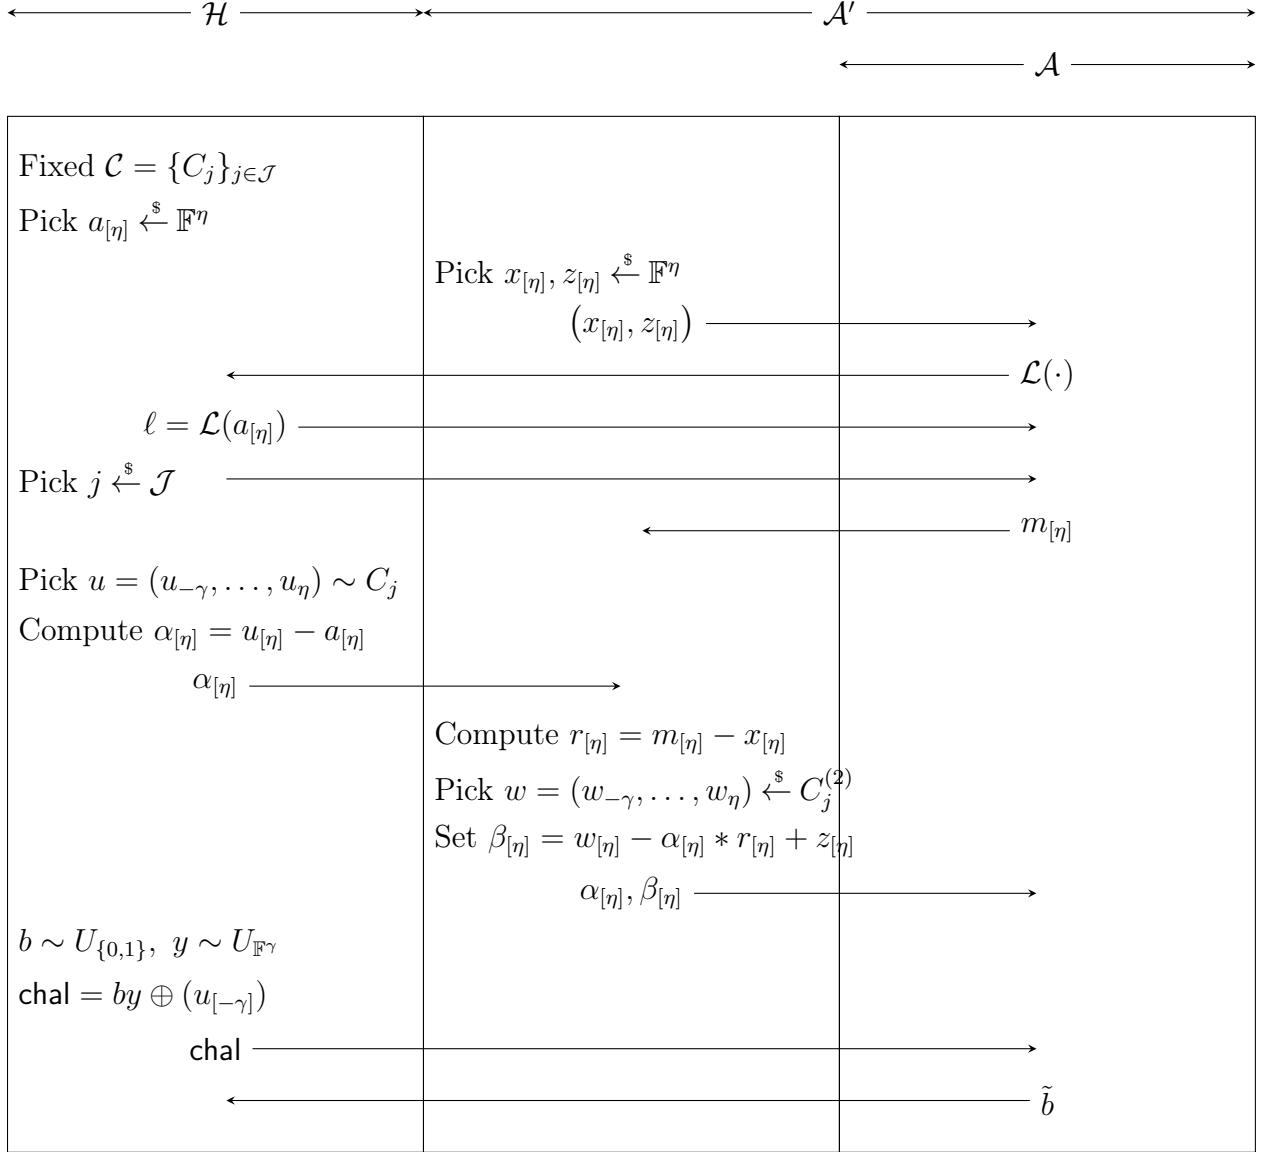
$\mathcal{H}$

$\mathcal{A}'$

$\mathcal{A}$

Fixed $\mathcal{C} = \{C_j\}_{j\in\mathcal{J}}$

Pick $a_{[\eta]} \xleftarrow{\$} \mathbb{F}^\eta$

Pick $x_{[\eta]}, z_{[\eta]} \xleftarrow{\$} \mathbb{F}^\eta$

$(x_{[\eta]}, z_{[\eta]})$

$\mathcal{L}(\cdot)$

$\ell = \mathcal{L}(a_{[\eta]})$

Pick $j \xleftarrow{\$} \mathcal{J}$

$m_{[\eta]}$

Pick $u = (u_{-\gamma}, \ldots, u_\eta) \sim C_j$

Compute $\alpha_{[\eta]} = u_{[\eta]} - a_{[\eta]}$

$\alpha_{[\eta]}$

Compute $r_{[\eta]} = m_{[\eta]} - x_{[\eta]}$

Pick $w = (w_{-\gamma}, \ldots, w_\eta) \xleftarrow{\$} C_j^{(2)}$

Set $\beta_{[\eta]} = w_{[\eta]} - \alpha_{[\eta]} * r_{[\eta]} + z_{[\eta]}$

$\alpha_{[\eta]}, \beta_{[\eta]}$

$b \sim U_{\{0,1\}},\ y \sim U_{\mathbb{F}^\gamma}$

$\mathsf{chal} = by \oplus (u_{[-\gamma]})$

chal

$\tilde{b}$